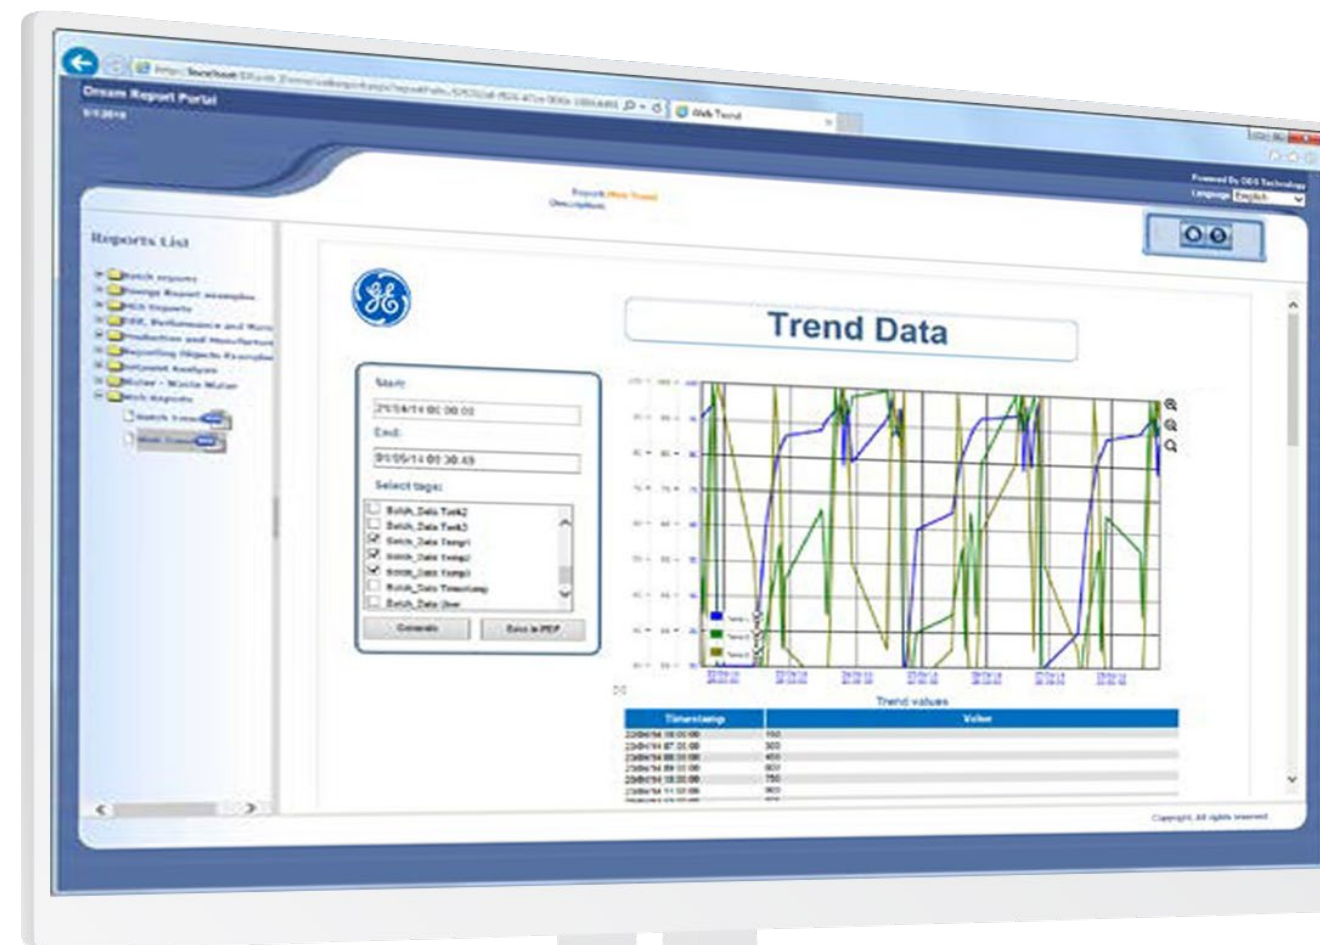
Dream Report Portal

Web Trend

Powered By ODS Technology

Language English

Reports List

Batch reports

Production and Manufacturing

Web Reports

Trend Data

Start:

21/04/14 00:00:00

End:

01/05/14 00:30:49

Select tags:

Batch_Data Tank2

Batch_Data Tank3

Batch_Data Temp1

Batch_Data Temp2

Batch_Data Temp3

Batch_Data Timestamp

Batch_Data User

Generate

Save to PDF

Trend values

| Timestamp | Value |
|---|---|
| 23/04/14 06:00:00 | 150 |
| 23/04/14 07:00:00 | 300 |
| 23/04/14 08:00:00 | 450 |
| 23/04/14 09:00:00 | 600 |
| 23/04/14 10:00:00 | 750 |
| 23/04/14 11:00:00 | 900 |

Copyright. All rights reserved.